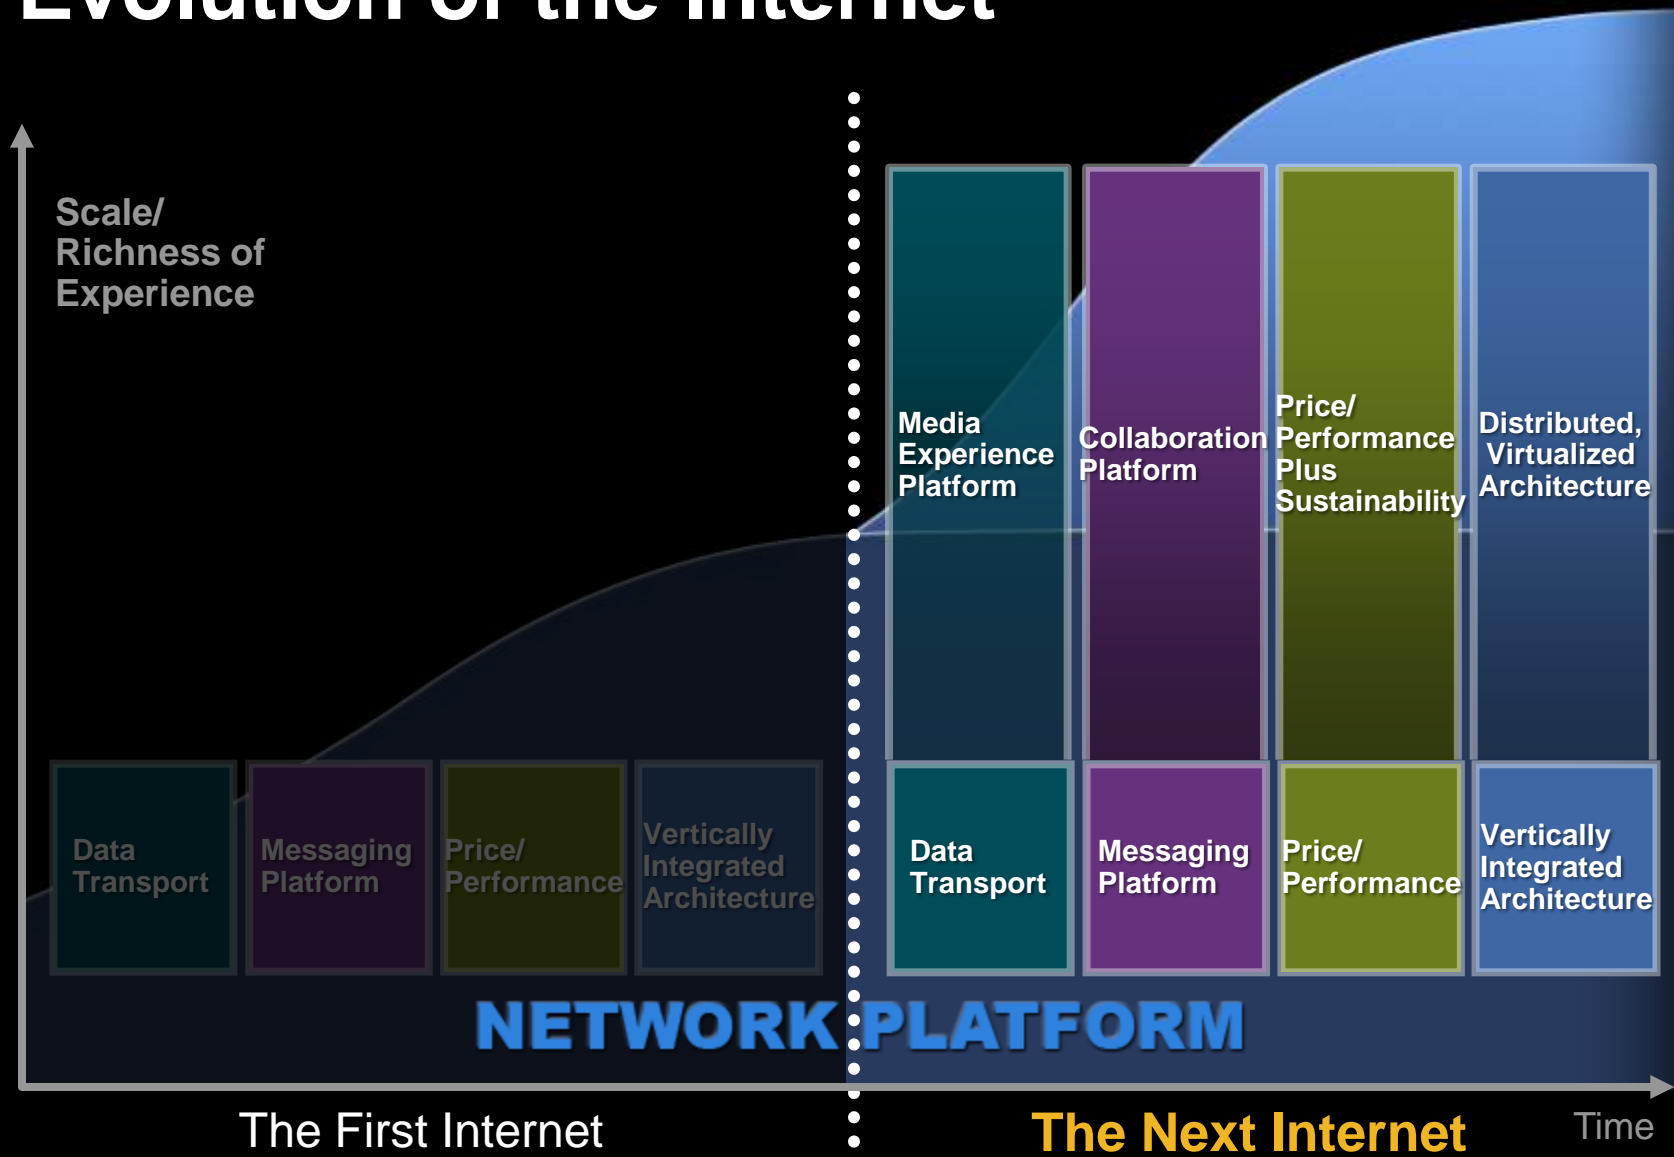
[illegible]

Scale/ Richness of Experience

Media Experience Platform

Collaboration Platform

Price/ Performance Plus Sustainability

Distributed, Virtualized Architecture

Data Transport

Messaging Platform

Price/ Performance

Vertically Integrated Architecture

Data Transport

Messaging Platform

Price/ Performance

Vertically Integrated Architecture

NETWORK PLATFORM

The First Internet

The Next Internet

Time